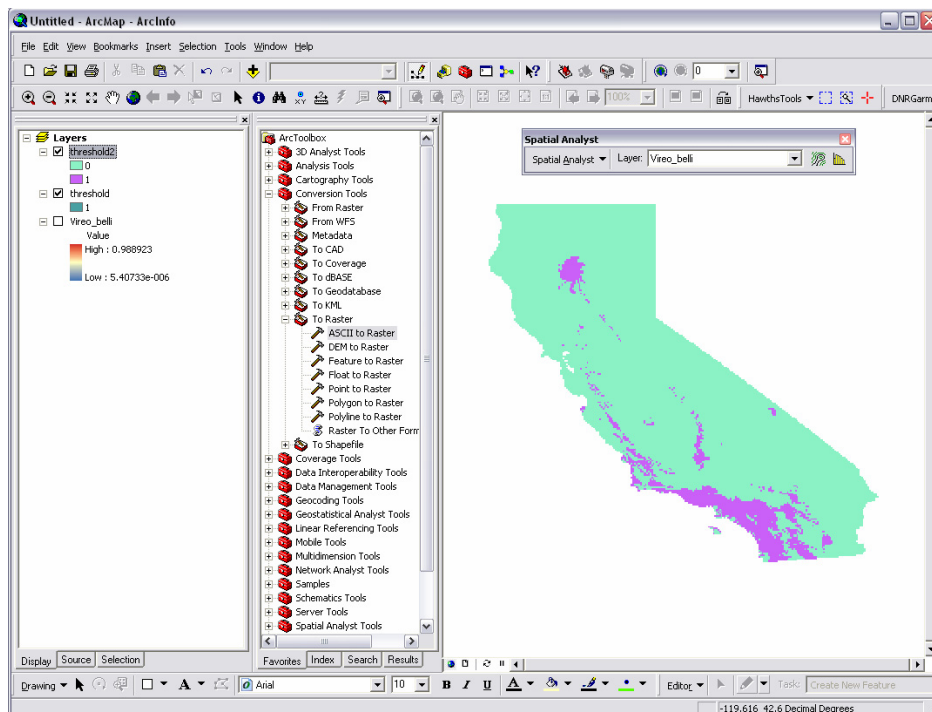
Untitled - ArcMap - ArcInfo

File Edit View Bookmarks Insert Selection Tools Window Help

0

100%

HawthsTools ▾

DNRGarm

Layers
threshold2
0
1
threshold
1
Vireo_belli
Value
High : 0.988923
Low : 5.40733e-006

Display Source Selection

ArcToolbox
3D Analyst Tools
Analysis Tools
Cartography Tools
Conversion Tools
From Raster
From WFS
Metadata
To CAD
To Coverage
To dBASE
To Geodatabase
To KML
To Raster
ASCII to Raster
DEM to Raster
Feature to Raster
Float to Raster
Point to Raster
Polygon to Raster
Polyline to Raster
Raster To Other Form
To Shapefile
Coverage Tools
Data Interoperability Tools
Data Management Tools
Geocoding Tools
Geostatistical Analyst Tools
Linear Referencing Tools
Mobile Tools
Multidimension Tools
Network Analyst Tools
Samples
Schematics Tools
Server Tools
Spatial Analyst Tools

Favorites Index Search Results

Spatial Analyst
Spatial Analyst ▾ Layer: Vireo_belli

Drawing ▾ A ▾ Arial 10 B I U A ▾ Editor ▾ Task: Create New Feature

-119.616 42.6 Decimal Degrees